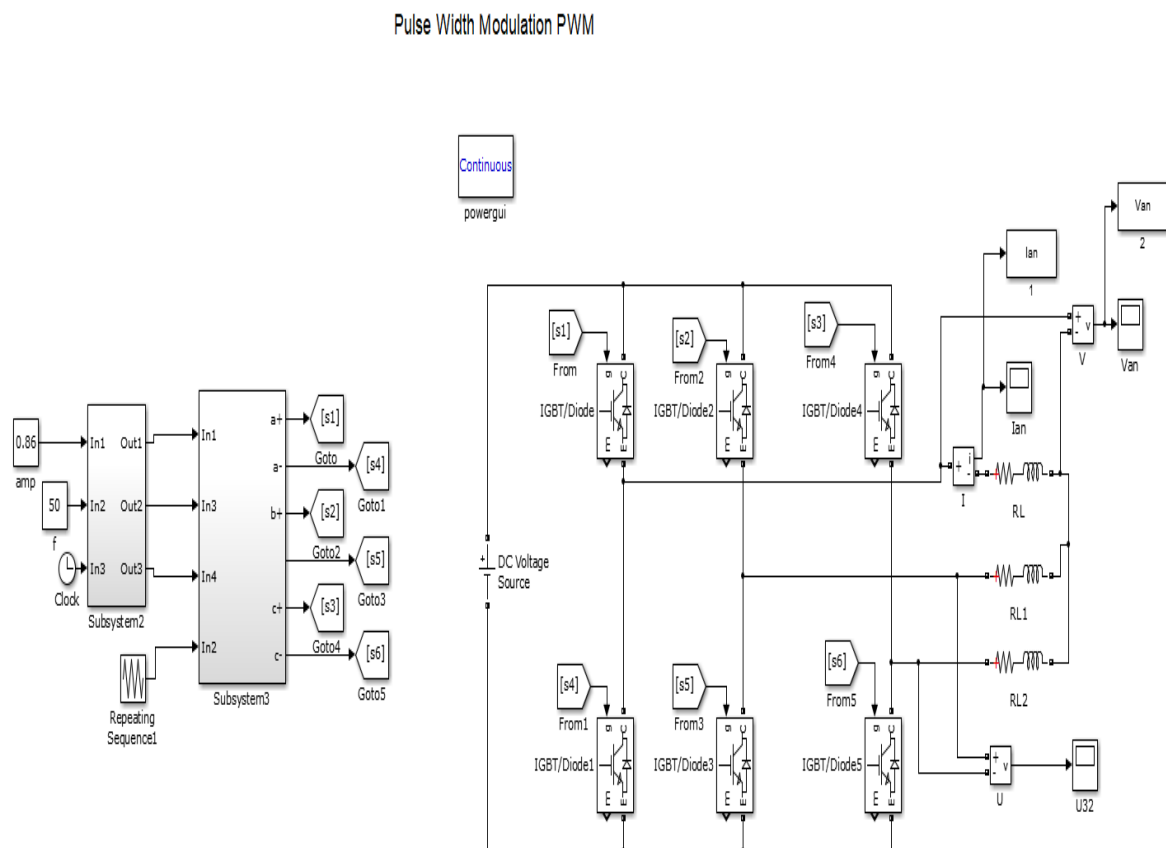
Pulse Width Modulation PWM

Continuous
powergui

0.86
amp
50
f
Clock
In1 Out1
In2 Out2
In3 Out3
Subsystem2

In1
In3
In4
In2
a+
a-
b+
c+
c-
Subsystem3

Repeating Sequence1

[s1]
Goto
[s4]
Goto1
[s2]
Goto2
[s5]
Goto3
[s3]
Goto4
[s6]
Goto5

DC Voltage Source

[s1]
From
IGBT/Diode
[s2]
From2
IGBT/Diode2
[s3]
From4
IGBT/Diode4

[s4]
From1
IGBT/Diode1
[s5]
From3
IGBT/Diode3
[s6]
From5
IGBT/Diode5

Ian
1
Van
2
V
Van
Ian
I
RL
RL1
RL2
U
U32